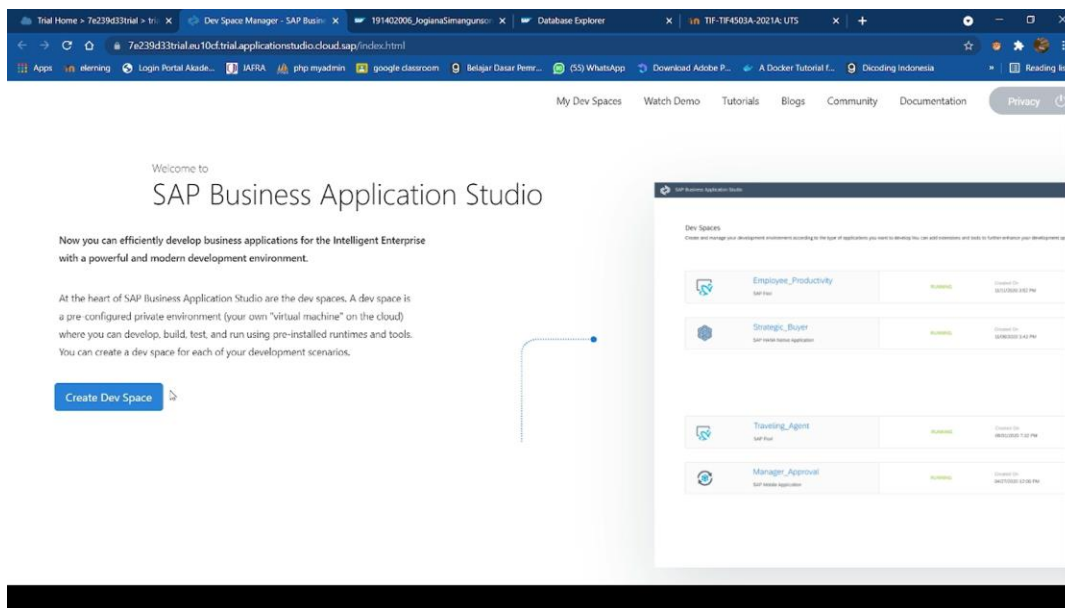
Trial Home > 7e239d33trial > tri: ×
Dev Space Manager - SAP Busin ×
191402006_JogianaSimangunson ×
Database Explorer ×
TIF-TIF4503A-2021A: UTS ×

7e239d33trial.eu10cf.trial.applicationstudio.cloud.sap/index.html

Apps elerning Login Portal Akade... IAFRA php myadmin google classroom Belajar Dasar Pemr... (55) WhatsApp Download Adobe P... A Docker Tutorial f... Dicoding Indonesia » Reading li

My Dev Spaces Watch Demo Tutorials Blogs Community Documentation Privacy

Welcome to

SAP Business Application Studio

Now you can efficiently develop business applications for the Intelligent Enterprise with a powerful and modern development environment.

At the heart of SAP Business Application Studio are the dev spaces. A dev space is a pre-configured private environment (your own "virtual machine" on the cloud) where you can develop, build, test, and run using pre-installed runtimes and tools. You can create a dev space for each of your development scenarios.

Create Dev Space

SAP Business Application Studio

Dev Spaces

Create and manage your development environment according to the type of applications you want to develop You can add extensions and tools to further enhance your development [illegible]

Employee_Productivity
SAP Fiori
RUNNING
Created On
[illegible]

Strategic_Buyer
SAP HANA Native Application
RUNNING
Created On
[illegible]

Traveling_Agent
SAP Fiori
RUNNING
Created On
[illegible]

Manager_Approval
SAP Mobile Application
RUNNING
Created On
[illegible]